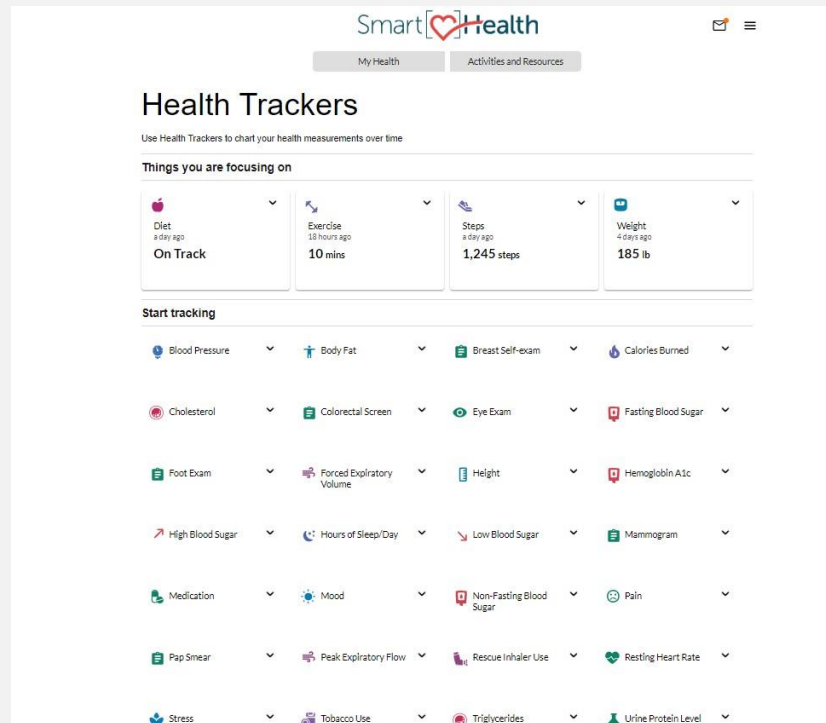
Smart Health

My Health | Activities and Resources

Health Trackers

Use Health Trackers to chart your health measurements over time

Things you are focusing on

Diet
a day ago
On Track

Exercise
18 hours ago
10 mins

Steps
a day ago
1,245 steps

Weight
4 days ago
185 lb

Start tracking

Blood Pressure
Body Fat
Breast Self-exam
Calories Burned
Cholesterol
Colorectal Screen
Eye Exam
Fasting Blood Sugar
Foot Exam
Forced Expiratory Volume
Height
Hemoglobin A1c
High Blood Sugar
Hours of Sleep/Day
Low Blood Sugar
Mammogram
Medication
Mood
Non-Fasting Blood Sugar
Pain
Pap Smear
Peak Expiratory Flow
Rescue Inhaler Use
Resting Heart Rate
Stress
Tobacco Use
Triglycerides
Urine Protein Level